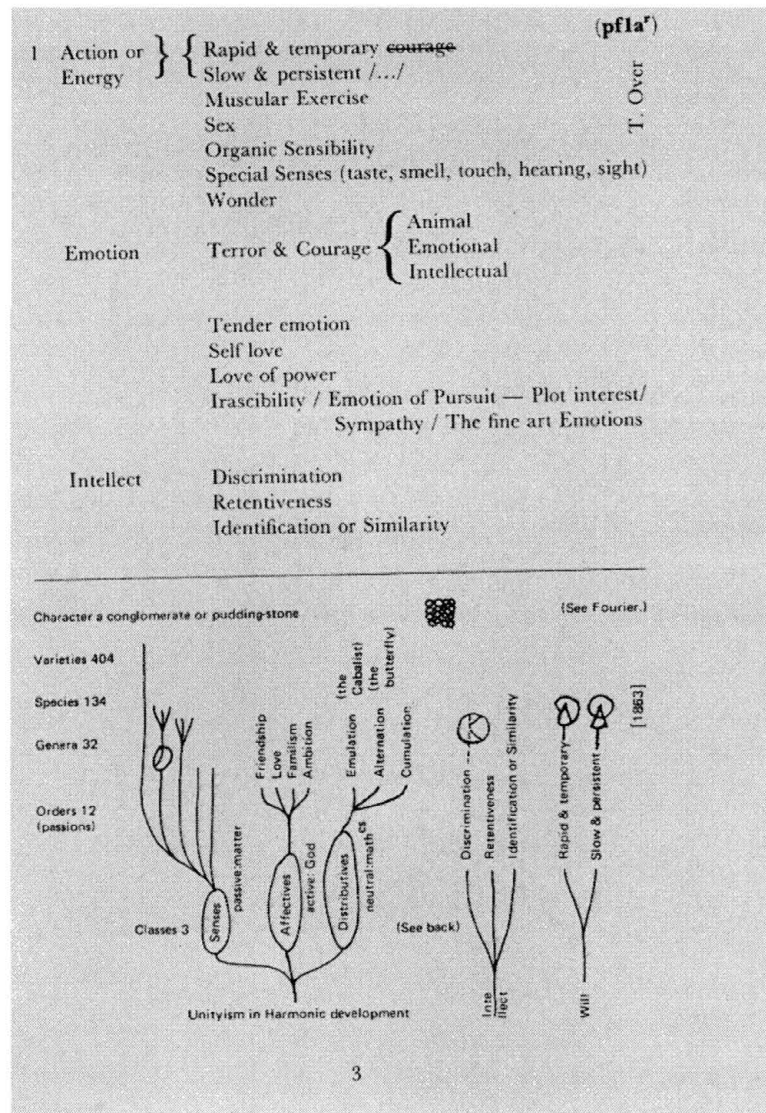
(pf1a$^r$)

1 Action or Energy } { Rapid & temporary ~~courage~~
Slow & persistent /.../
Muscular Exercise
Sex
Organic Sensibility
Special Senses (taste, smell, touch, hearing, sight)
Wonder

T. Over

Emotion Terror & Courage { Animal
Emotional
Intellectual

Tender emotion
Self love
Love of power
Irascibility / Emotion of Pursuit — Plot interest/
Sympathy / The fine art Emotions

Intellect Discrimination
Retentiveness
Identification or Similarity

Character a conglomerate or pudding-stone

(See Fourier.)

Varieties 404

Species 134

Genera 32

Orders 12 (passions)

Classes 3

Friendship
Love
Familism
Ambition

(the Cabalist) Emulation
(the butterfly) Alternation
Cumulation

Senses passive: matter

Affectives active: God

Distributives neutral: math$^{cs}$

Unityism in Harmonic development

Discrimination
Retentiveness
Identification or Similarity

(See back)

Intellect

Rapid & temporary
Slow & persistent

Will

[1863]

3